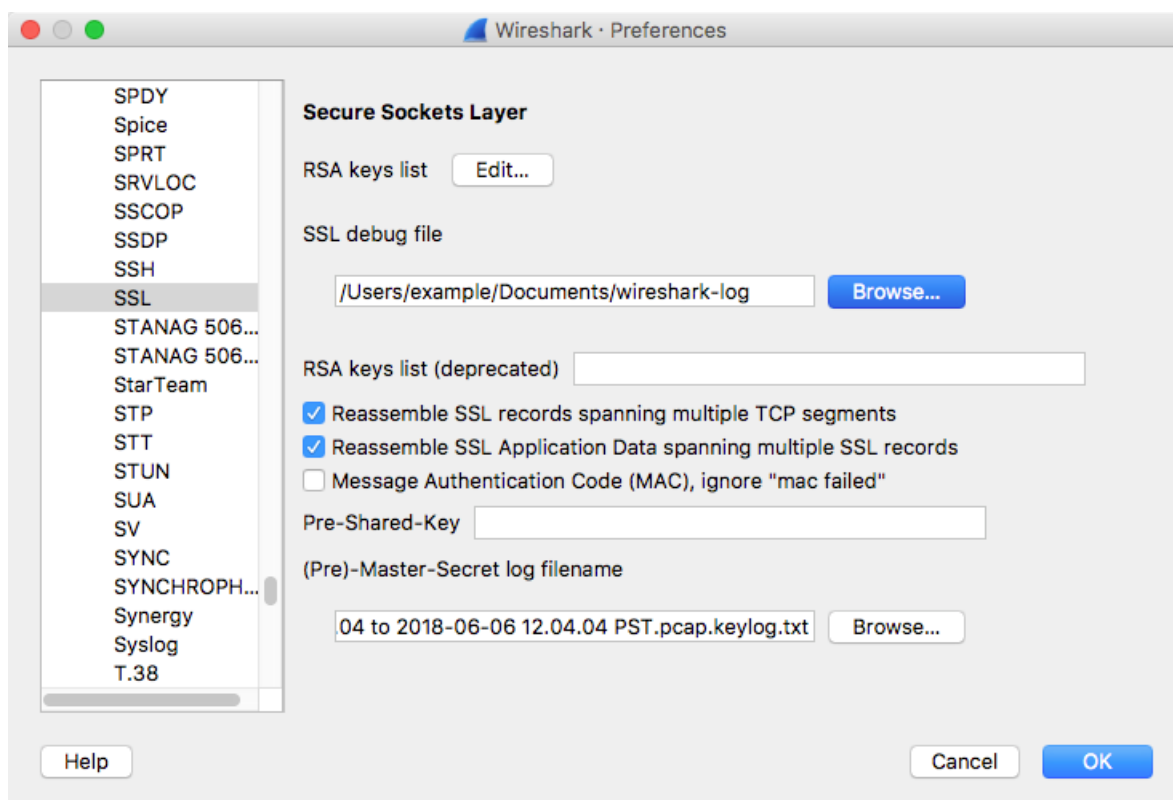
Wireshark · Preferences

SPDY
Spice
SPRT
SRVLOC
SSCOP
SSDP
SSH
SSL
STANAG 506...
STANAG 506...
StarTeam
STP
STT
STUN
SUA
SV
SYNC
SYNCHROPH...
Synergy
Syslog
T.38

Secure Sockets Layer

RSA keys list Edit...

SSL debug file

/Users/example/Documents/wireshark-log Browse...

RSA keys list (deprecated)

Reassemble SSL records spanning multiple TCP segments
Reassemble SSL Application Data spanning multiple SSL records
Message Authentication Code (MAC), ignore "mac failed"

Pre-Shared-Key

(Pre)-Master-Secret log filename

04 to 2018-06-06 12.04.04 PST.pcap.keylog.txt Browse...

Help

Cancel OK